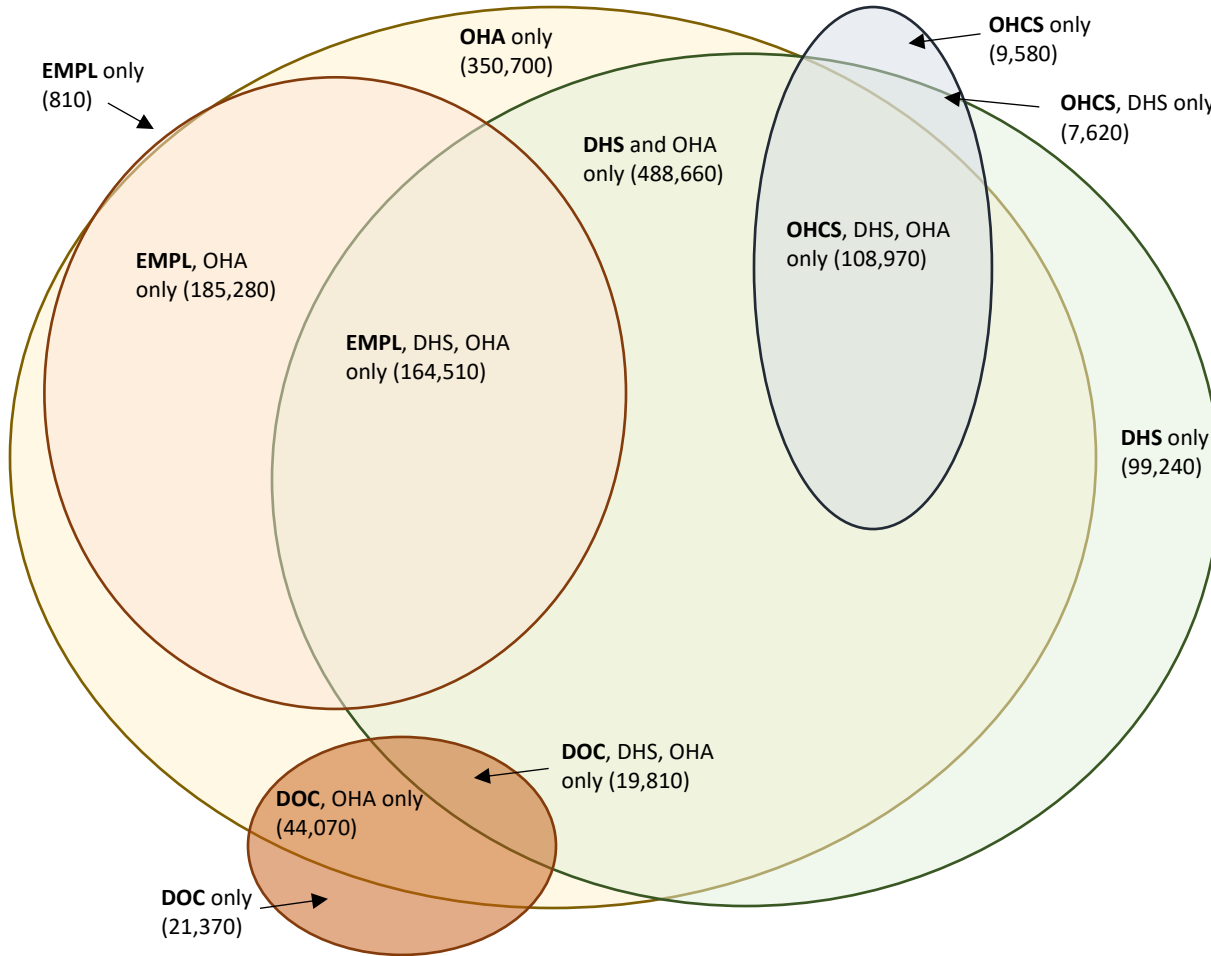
EMPL only (810)

OHA only (350,700)

OHCS only (9,580)

OHCS, DHS only (7,620)

DHS and OHA only (488,660)

OHCS, DHS, OHA only (108,970)

EMPL, OHA only (185,280)

EMPL, DHS, OHA only (164,510)

DHS only (99,240)

DOC, DHS, OHA only (19,810)

DOC, OHA only (44,070)

DOC only (21,370)